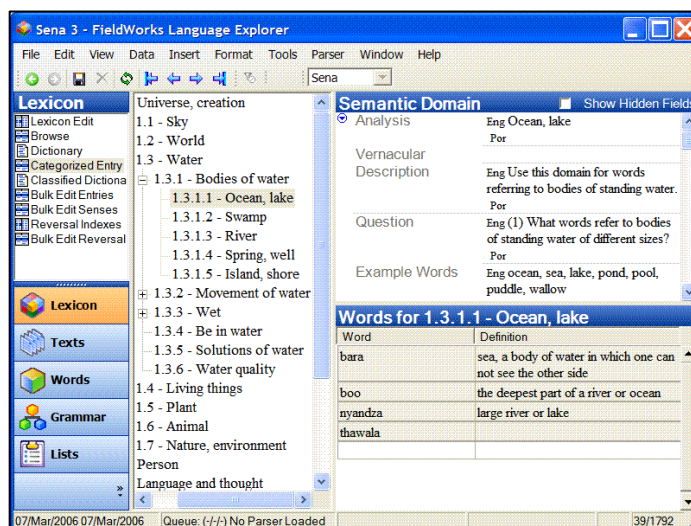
Sena 3 - FieldWorks Language Explorer

File Edit View Data Insert Format Tools Parser Window Help

Sena

Lexicon
Lexicon Edit
Browse
Dictionary
Categorized Entry
Classified Dictiona
Bulk Edit Entries
Bulk Edit Senses
Reversal Indexes
Bulk Edit Reversal

Lexicon
Texts
Words
Grammar
Lists

Universe, creation
1.1 - Sky
1.2 - World
1.3 - Water
1.3.1 - Bodies of water
1.3.1.1 - Ocean, lake
1.3.1.2 - Swamp
1.3.1.3 - River
1.3.1.4 - Spring, well
1.3.1.5 - Island, shore
1.3.2 - Movement of water
1.3.3 - Wet
1.3.4 - Be in water
1.3.5 - Solutions of water
1.3.6 - Water quality
1.4 - Living things
1.5 - Plant
1.6 - Animal
1.7 - Nature, environment
Person
Language and thought

Semantic Domain
Show Hidden Fields

Analysis
Eng Ocean, lake
Por

Vernacular Description
Eng Use this domain for words referring to bodies of standing water.
Por

Question
Eng (1) What words refer to bodies of standing water of different sizes?
Por

Example Words
Eng ocean, sea, lake, pond, pool, puddle, wallow

Words for 1.3.1.1 - Ocean, lake

| Word | Definition |
|---|---|
| bara | sea, a body of water in which one can not see the other side |
| boo | the deepest part of a river or ocean |
| nyandza | large river or lake |
| thawala | |

07/Mar/2006 07/Mar/2006 Queue: (-/-/-) No Parser Loaded 39/1792